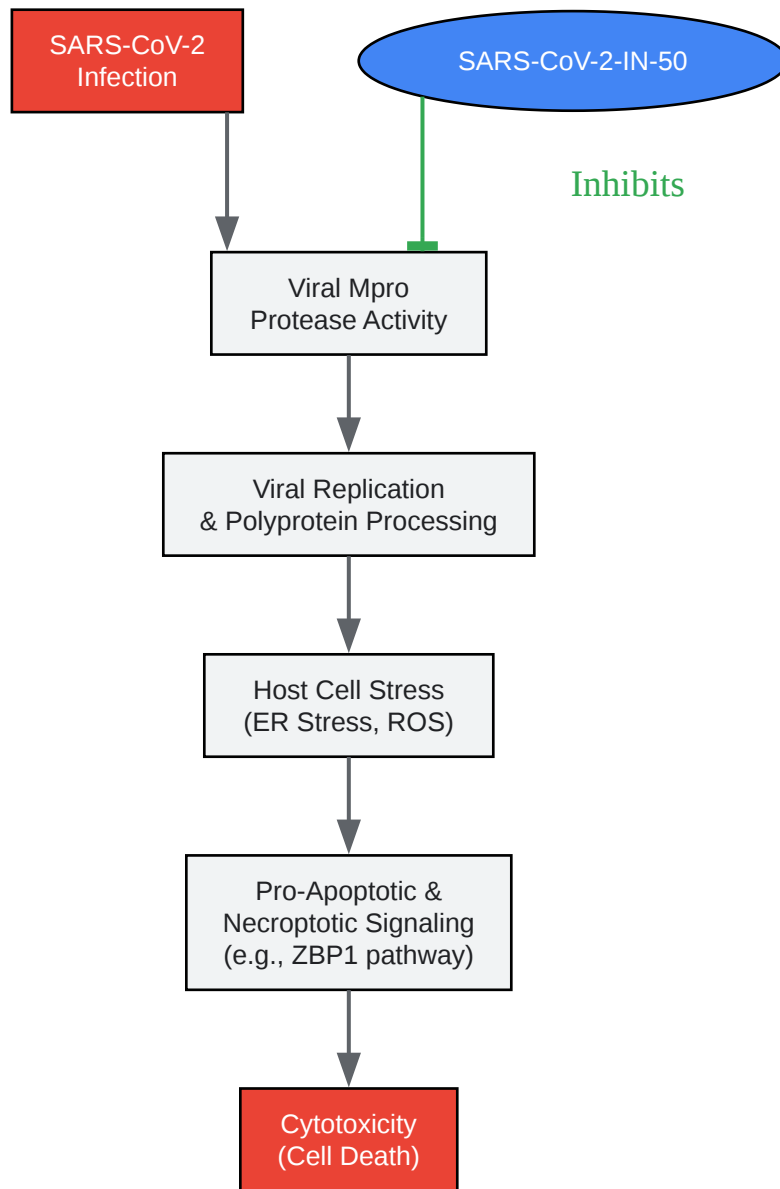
SARS-CoV-2 Infection

SARS-CoV-2-IN-50

Inhibits

Viral Mpro Protease Activity

Viral Replication & Polyprotein Processing

Host Cell Stress (ER Stress, ROS)

Pro-Apoptotic & Necroptotic Signaling (e.g., ZBP1 pathway)

Cytotoxicity (Cell Death)